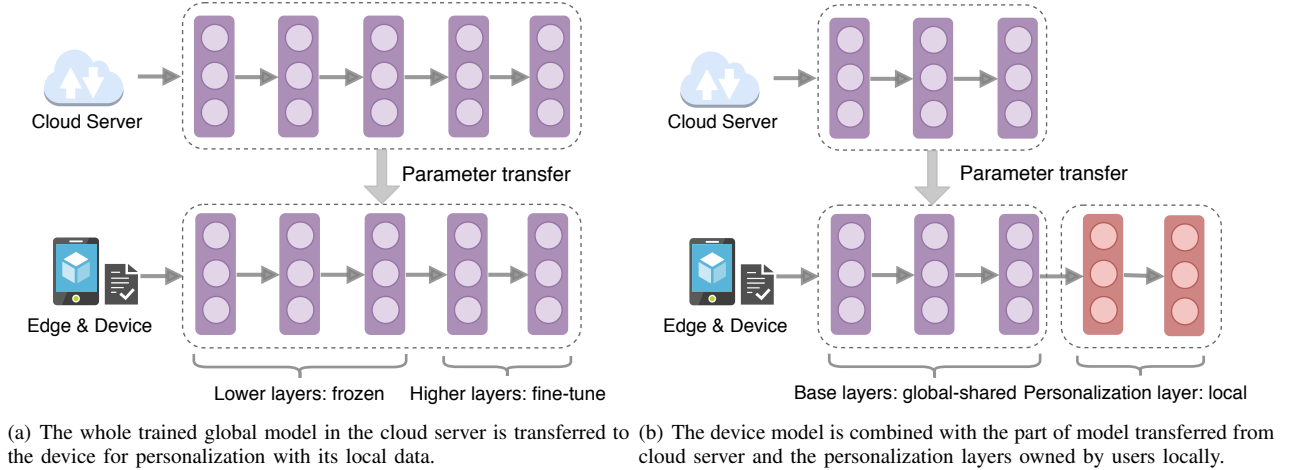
Cloud Server

Parameter transfer

Edge & Device

Lower layers: frozen

Higher layers: fine-tune

(a) The whole trained global model in the cloud server is transferred to the device for personalization with its local data.

Cloud Server

Parameter transfer

Edge & Device

Base layers: global-shared

Personalization layer: local

(b) The device model is combined with the part of model transferred from cloud server and the personalization layers owned by users locally.